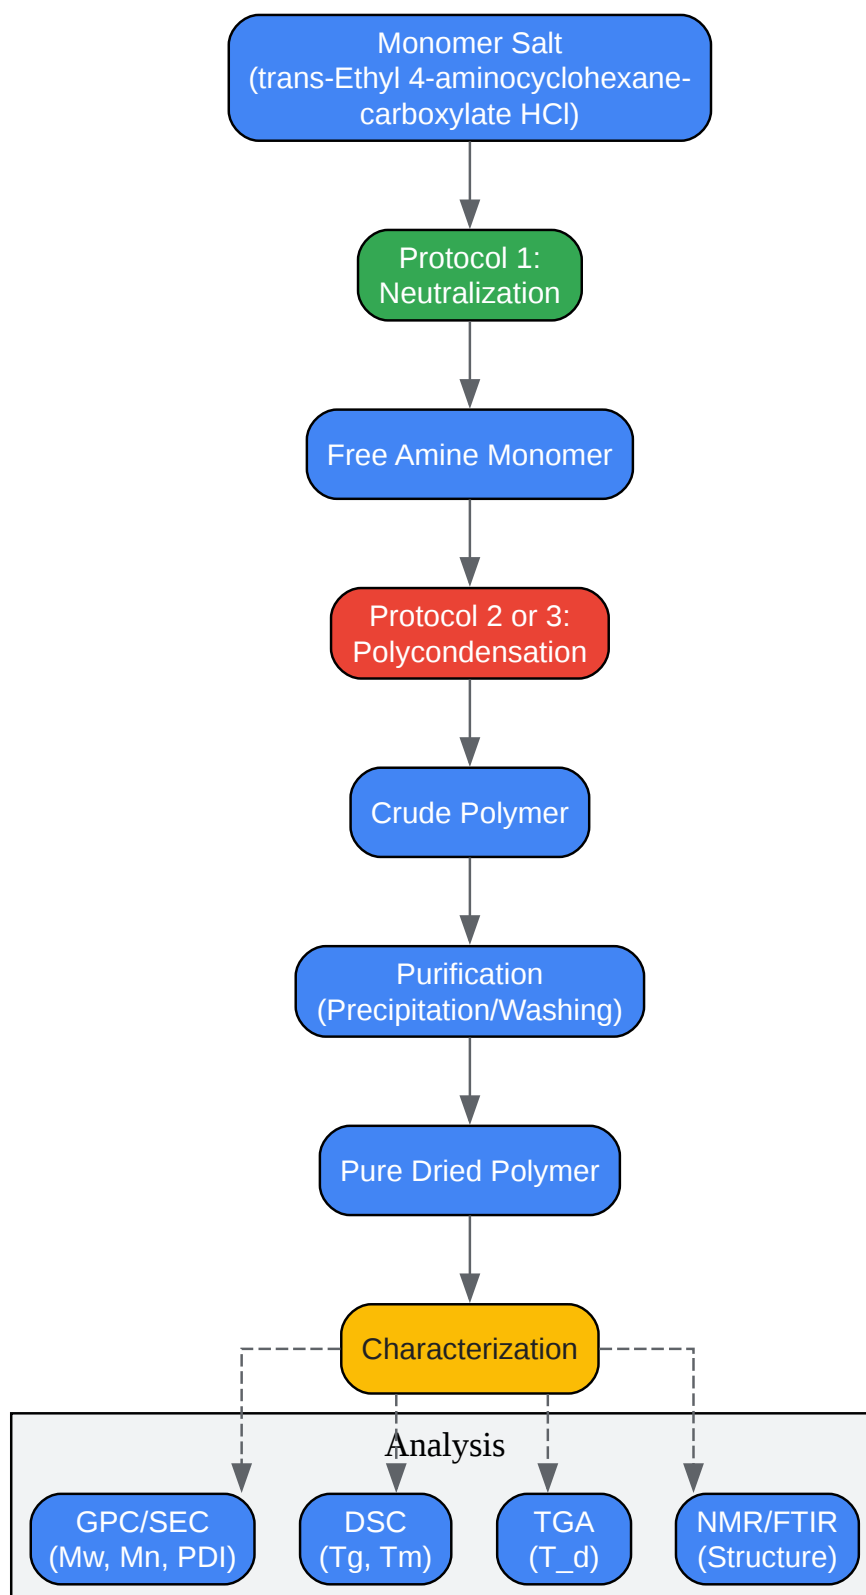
Monomer Salt (trans-Ethyl 4-aminocyclohexane-carboxylate HCl)

Protocol 1: Neutralization

Free Amine Monomer

Protocol 2 or 3: Polycondensation

Crude Polymer

Purification (Precipitation/Washing)

Pure Dried Polymer

Characterization

Analysis

GPC/SEC (Mw, Mn, PDI)

DSC (Tg, Tm)

TGA (T_d)

NMR/FTIR (Structure)